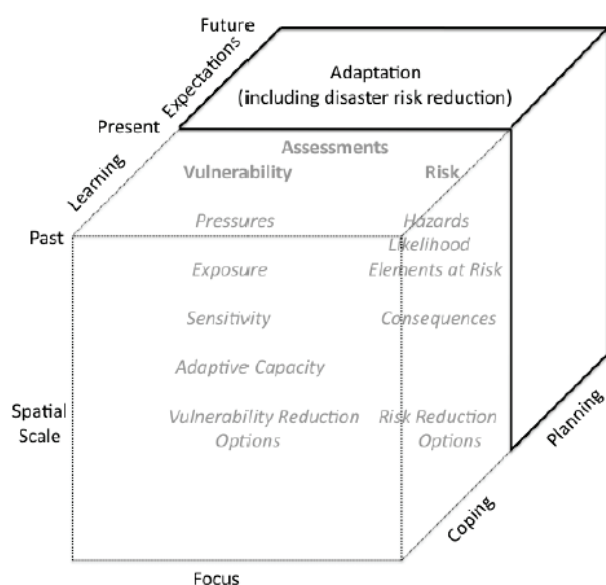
Future

Expectations

Adaptation
(including disaster risk reduction)

Present

Learning

Assessments

Vulnerability

Risk

Past

Pressures

Hazards
Likelihood

Exposure

Elements at Risk

Sensitivity

Consequences

Adaptive Capacity

Spatial Scale

Vulnerability Reduction Options

Risk Reduction Options

Planning

Coping

Focus